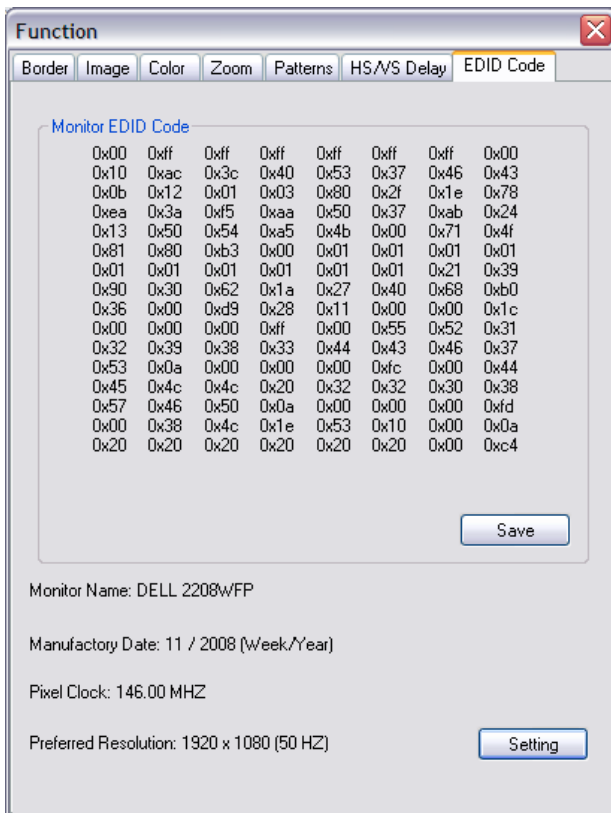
Function

Border | Image | Color | Zoom | Patterns | HS/VS Delay | EDID Code

Monitor EDID Code

| | | | | | | | |
|---|---|---|---|---|---|---|---|
| 0x00 | 0xff | 0xff | 0xff | 0xff | 0xff | 0xff | 0x00 |
| 0x10 | 0xac | 0x3c | 0x40 | 0x53 | 0x37 | 0x46 | 0x43 |
| 0x0b | 0x12 | 0x01 | 0x03 | 0x80 | 0x2f | 0x1e | 0x78 |
| 0xea | 0x3a | 0xf5 | 0xaa | 0x50 | 0x37 | 0xab | 0x24 |
| 0x13 | 0x50 | 0x54 | 0xa5 | 0x4b | 0x00 | 0x71 | 0x4f |
| 0x81 | 0x80 | 0xb3 | 0x00 | 0x01 | 0x01 | 0x01 | 0x01 |
| 0x01 | 0x01 | 0x01 | 0x01 | 0x01 | 0x01 | 0x21 | 0x39 |
| 0x90 | 0x30 | 0x62 | 0x1a | 0x27 | 0x40 | 0x68 | 0xb0 |
| 0x36 | 0x00 | 0xd9 | 0x28 | 0x11 | 0x00 | 0x00 | 0x1c |
| 0x00 | 0x00 | 0x00 | 0xff | 0x00 | 0x55 | 0x52 | 0x31 |
| 0x32 | 0x39 | 0x38 | 0x33 | 0x44 | 0x43 | 0x46 | 0x37 |
| 0x53 | 0x0a | 0x00 | 0x00 | 0x00 | 0xfc | 0x00 | 0x44 |
| 0x45 | 0x4c | 0x4c | 0x20 | 0x32 | 0x32 | 0x30 | 0x38 |
| 0x57 | 0x46 | 0x50 | 0x0a | 0x00 | 0x00 | 0x00 | 0xfd |
| 0x00 | 0x38 | 0x4c | 0x1e | 0x53 | 0x10 | 0x00 | 0x0a |
| 0x20 | 0x20 | 0x20 | 0x20 | 0x20 | 0x20 | 0x00 | 0xc4 |

Save

Monitor Name: DELL 2208WFP

Manufactory Date: 11 / 2008 (Week/Year)

Pixel Clock: 146.00 MHZ

Preferred Resolution: 1920 x 1080 (50 HZ)

Setting